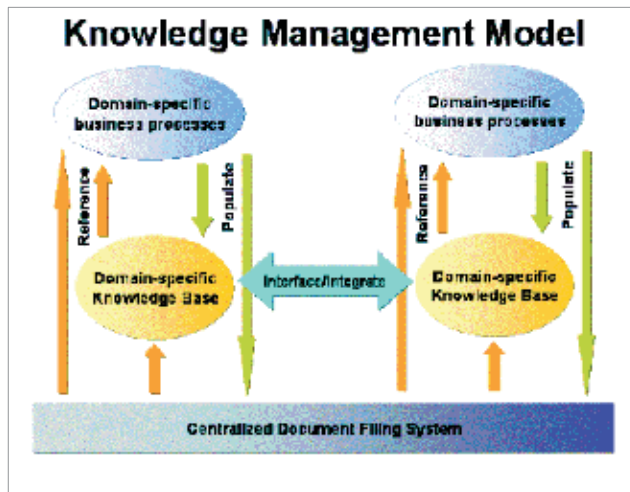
Knowledge Management Model

Domain-specific business processes

Reference

Populate

Domain-specific Knowledge Base

Interface/Integrate

Domain-specific business processes

Reference

Populate

Domain-specific Knowledge Base

Centralized Document Filing System